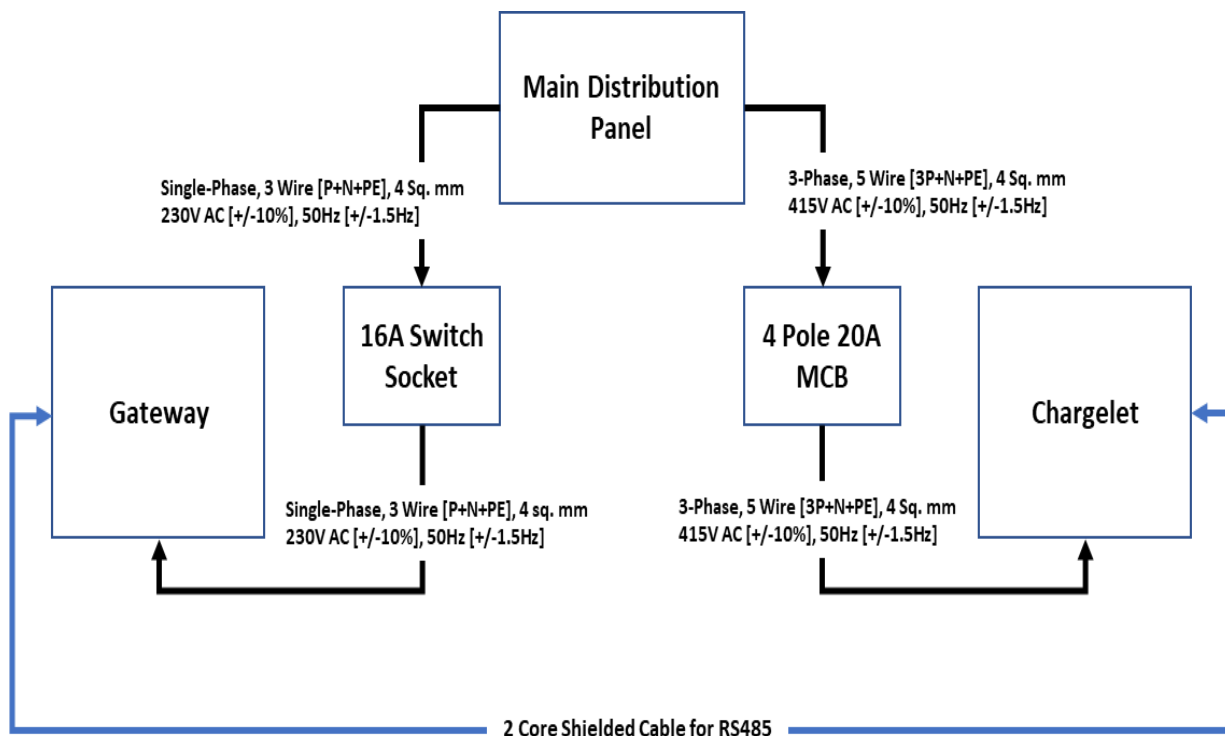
Main Distribution Panel

Single-Phase, 3 Wire [P+N+PE], 4 Sq. mm
230V AC [+/-10%], 50Hz [+/-1.5Hz]

3-Phase, 5 Wire [3P+N+PE], 4 Sq. mm
415V AC [+/-10%], 50Hz [+/-1.5Hz]

Gateway

16A Switch Socket

4 Pole 20A MCB

Chargelet

Single-Phase, 3 Wire [P+N+PE], 4 sq. mm
230V AC [+/-10%], 50Hz [+/-1.5Hz]

3-Phase, 5 Wire [3P+N+PE], 4 Sq. mm
415V AC [+/-10%], 50Hz [+/-1.5Hz]

2 Core Shielded Cable for RS485